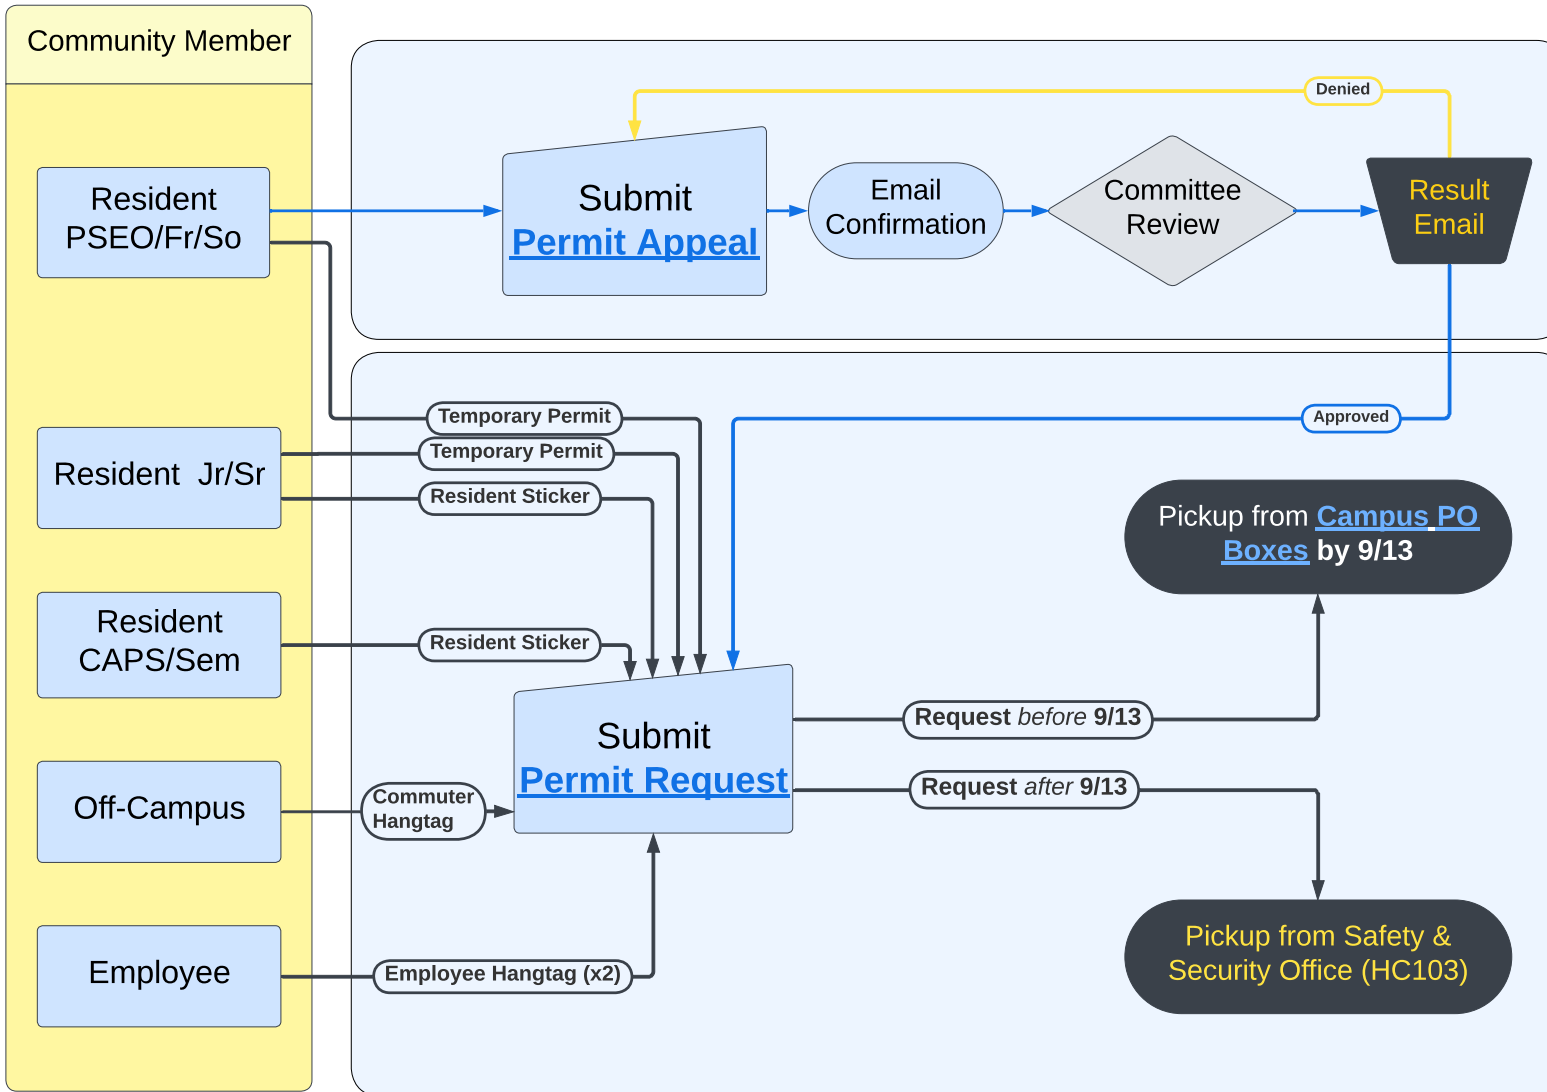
Community Member

Resident PSEO/Fr/So

Submit Permit Appeal

Email Confirmation

Committee Review

Result Email

Denied

Approved

Temporary Permit

Resident Jr/Sr

Temporary Permit

Resident Sticker

Resident CAPS/Sem

Resident Sticker

Off-Campus

Commuter Hangtag

Employee

Employee Hangtag (x2)

Submit Permit Request

Request before 9/13

Request after 9/13

Pickup from Campus PO Boxes by 9/13

Pickup from Safety & Security Office (HC103)